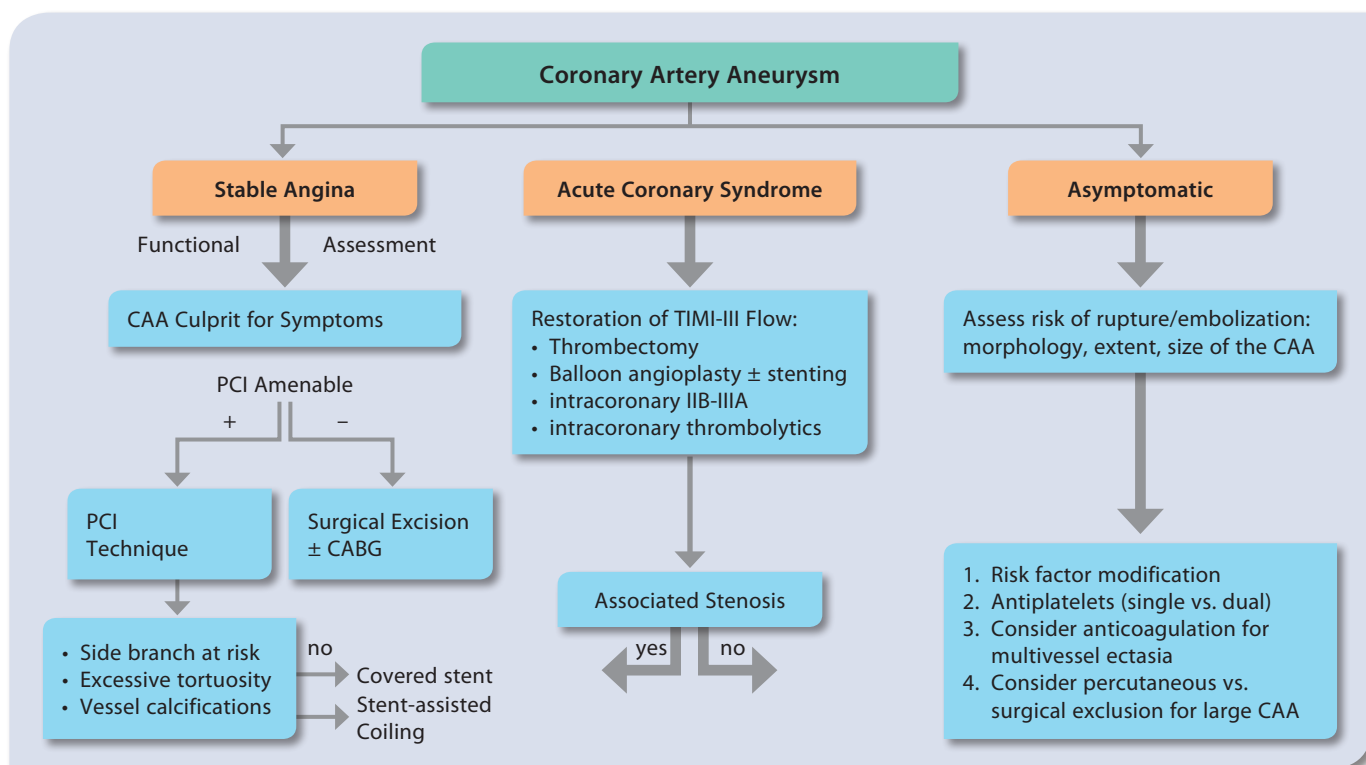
Coronary Artery Aneurysm

Stable Angina

Functional Assessment

CAA Culprit for Symptoms

PCI Amenable

+ −

PCI Technique

Surgical Excision ± CABG

• Side branch at risk
• Excessive tortuosity
• Vessel calcifications

no

Covered stent

Stent-assisted Coiling

Acute Coronary Syndrome

Restoration of TIMI-III Flow:
• Thrombectomy
• Balloon angioplasty ± stenting
• intracoronary IIB-IIIA
• intracoronary thrombolytics

Associated Stenosis

yes no

Asymptomatic

Assess risk of rupture/embolization: morphology, extent, size of the CAA

1. Risk factor modification
2. Antiplatelets (single vs. dual)
3. Consider anticoagulation for multivessel ectasia
4. Consider percutaneous vs. surgical exclusion for large CAA